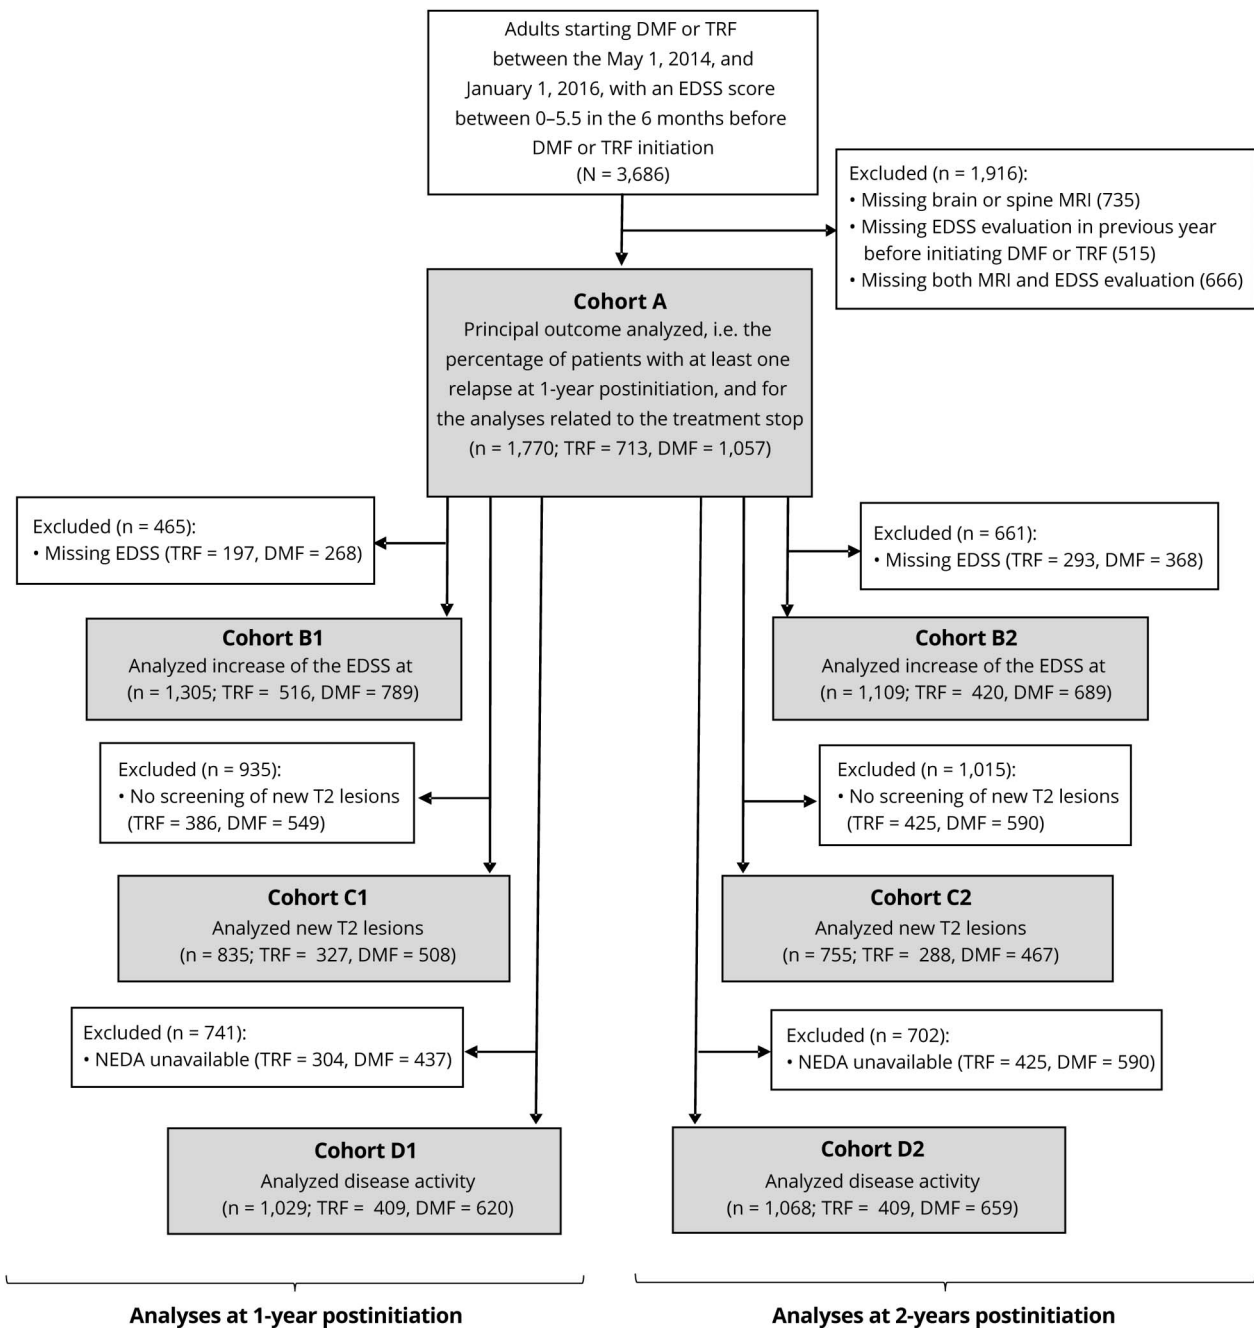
Adults starting DMF or TRF between the May 1, 2014, and January 1, 2016, with an EDSS score between 0–5.5 in the 6 months before DMF or TRF initiation
(N = 3,686)

Excluded (n = 1,916):
• Missing brain or spine MRI (735)
• Missing EDSS evaluation in previous year before initiating DMF or TRF (515)
• Missing both MRI and EDSS evaluation (666)

**Cohort A**
Principal outcome analyzed, i.e. the percentage of patients with at least one relapse at 1-year postinitiation, and for the analyses related to the treatment stop
(n = 1,770; TRF = 713, DMF = 1,057)

Excluded (n = 465):
• Missing EDSS (TRF = 197, DMF = 268)

Excluded (n = 661):
• Missing EDSS (TRF = 293, DMF = 368)

**Cohort B1**
Analyzed increase of the EDSS at
(n = 1,305; TRF = 516, DMF = 789)

**Cohort B2**
Analyzed increase of the EDSS at
(n = 1,109; TRF = 420, DMF = 689)

Excluded (n = 935):
• No screening of new T2 lesions (TRF = 386, DMF = 549)

Excluded (n = 1,015):
• No screening of new T2 lesions (TRF = 425, DMF = 590)

**Cohort C1**
Analyzed new T2 lesions
(n = 835; TRF = 327, DMF = 508)

**Cohort C2**
Analyzed new T2 lesions
(n = 755; TRF = 288, DMF = 467)

Excluded (n = 741):
• NEDA unavailable (TRF = 304, DMF = 437)

Excluded (n = 702):
• NEDA unavailable (TRF = 425, DMF = 590)

**Cohort D1**
Analyzed disease activity
(n = 1,029; TRF = 409, DMF = 620)

**Cohort D2**
Analyzed disease activity
(n = 1,068; TRF = 409, DMF = 659)

**Analyses at 1-year postinitiation**

**Analyses at 2-years postinitiation**